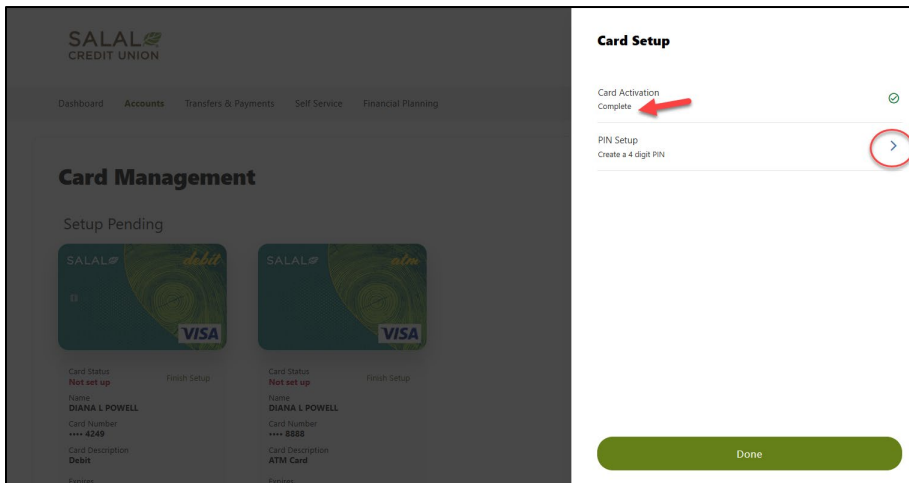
SALAL
CREDIT UNION

Dashboard Accounts Transfers & Payments Self Service Financial Planning

Card Management

Setup Pending

SALAL debit
VISA

SALAL atm
VISA

Card Status
Not set up
Finish Setup
Name
DIANA L POWELL
Card Number
•••• 4249
Card Description
Debit
Expires

Card Status
Not set up
Finish Setup
Name
DIANA L POWELL
Card Number
•••• 8888
Card Description
ATM Card
Expires

Card Setup

Card Activation
Complete

PIN Setup
Create a 4 digit PIN

Done